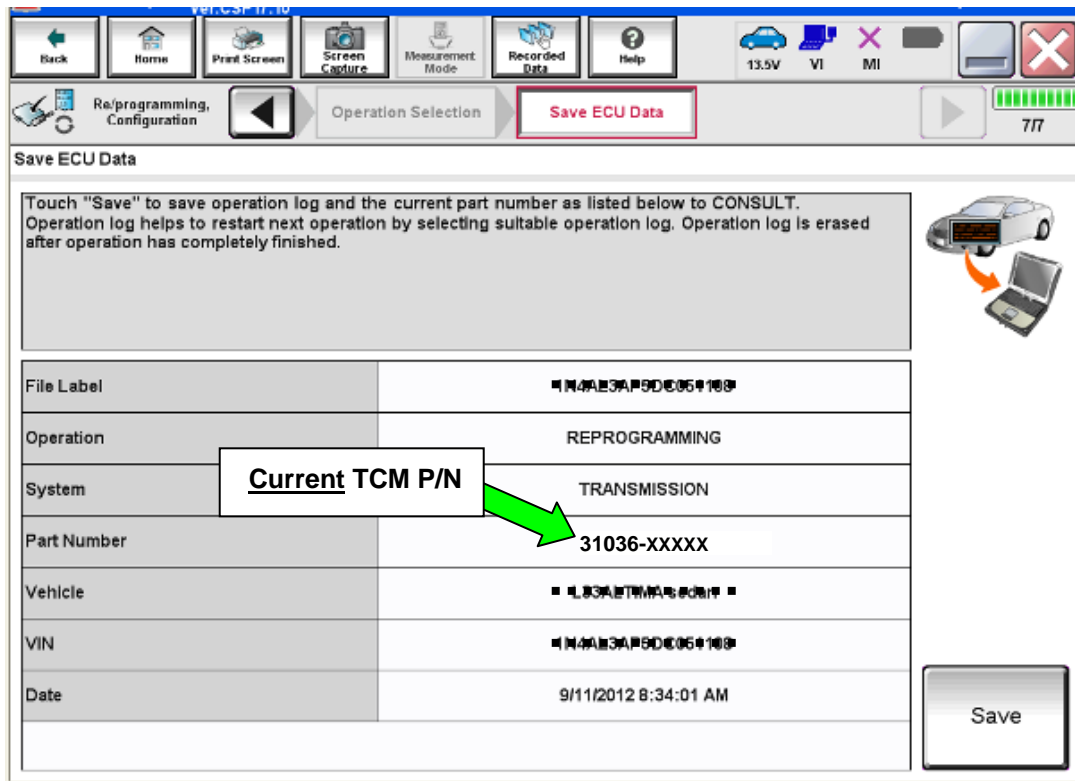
Back | Home | Print Screen | Screen Capture | Measurement Mode | Recorded Data | Help | 13.5V | VI | MI

Re/programming, Configuration | Operation Selection | Save ECU Data | 7/7

Save ECU Data

Touch "Save" to save operation log and the current part number as listed below to CONSULT. Operation log helps to restart next operation by selecting suitable operation log. Operation log is erased after operation has completely finished.

| | |
|---|---|
| File Label | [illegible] |
| Operation | REPROGRAMMING |
| System | TRANSMISSION |
| Part Number | 31036-XXXXX |
| Vehicle | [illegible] |
| VIN | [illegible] |
| Date | 9/11/2012 8:34:01 AM |

Current TCM P/N

Save